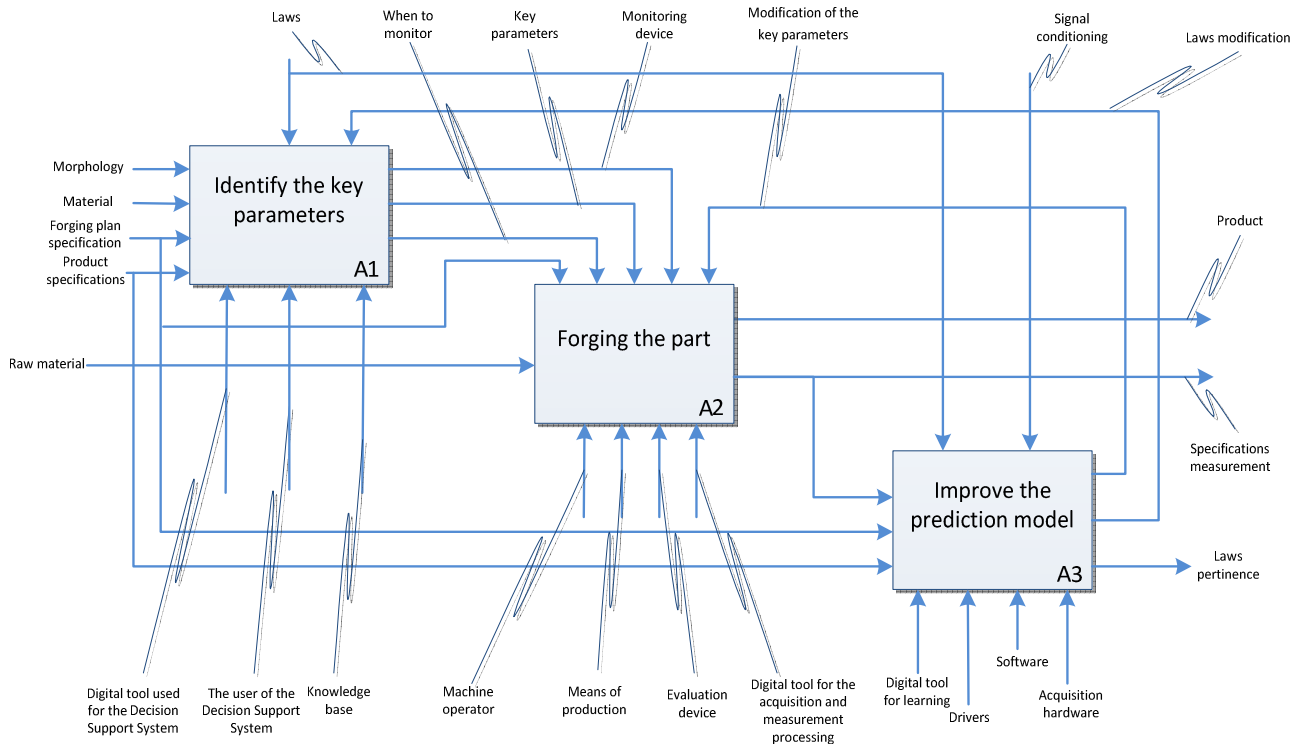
Laws

When to monitor

Key parameters

Monitoring device

Modification of the key parameters

Signal conditioning

Laws modification

Morphology

Material

Forging plan specification

Product specifications

Identify the key parameters

A1

Product

Forging the part

A2

Raw material

Specifications measurement

Improve the prediction model

A3

Laws pertinence

Digital tool used for the Decision Support System

The user of the Decision Support System

Knowledge base

Machine operator

Means of production

Evaluation device

Digital tool for the acquisition and measurement processing

Digital tool for learning

Drivers

Software

Acquisition hardware